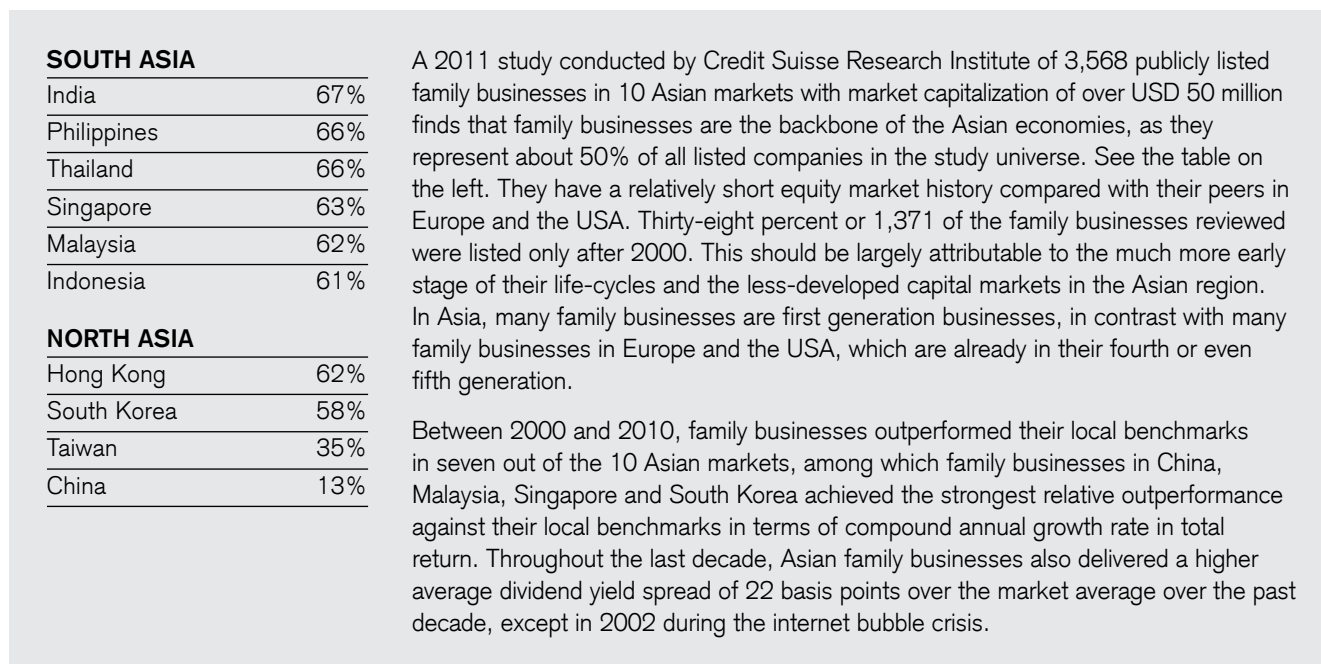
**SOUTH ASIA**

| | |
|---|---|
| India | 67% |
| Philippines | 66% |
| Thailand | 66% |
| Singapore | 63% |
| Malaysia | 62% |
| Indonesia | 61% |

**NORTH ASIA**

| | |
|---|---|
| Hong Kong | 62% |
| South Korea | 58% |
| Taiwan | 35% |
| China | 13% |

A 2011 study conducted by Credit Suisse Research Institute of 3,568 publicly listed family businesses in 10 Asian markets with market capitalization of over USD 50 million finds that family businesses are the backbone of the Asian economies, as they represent about 50% of all listed companies in the study universe. See the table on the left. They have a relatively short equity market history compared with their peers in Europe and the USA. Thirty-eight percent or 1,371 of the family businesses reviewed were listed only after 2000. This should be largely attributable to the much more early stage of their life-cycles and the less-developed capital markets in the Asian region. In Asia, many family businesses are first generation businesses, in contrast with many family businesses in Europe and the USA, which are already in their fourth or even fifth generation.

Between 2000 and 2010, family businesses outperformed their local benchmarks in seven out of the 10 Asian markets, among which family businesses in China, Malaysia, Singapore and South Korea achieved the strongest relative outperformance against their local benchmarks in terms of compound annual growth rate in total return. Throughout the last decade, Asian family businesses also delivered a higher average dividend yield spread of 22 basis points over the market average over the past decade, except in 2002 during the internet bubble crisis.